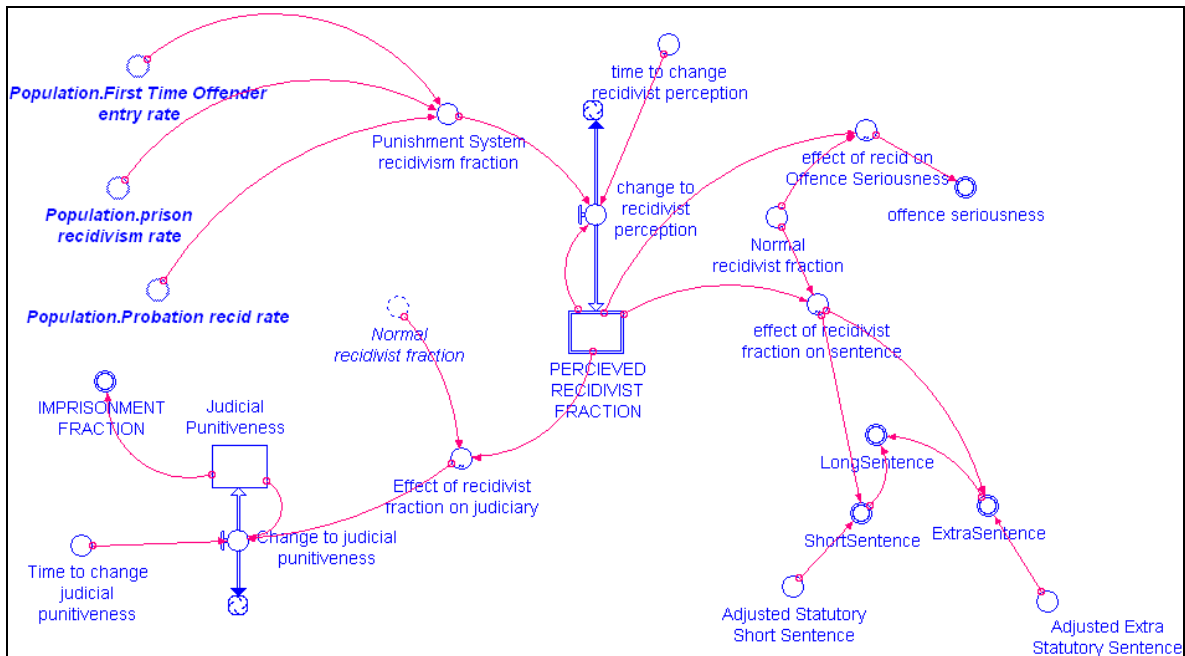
Population.First Time Offender entry rate

Population.prison recidivism rate

Population.Probation recid rate

Punishment System recidivism fraction

time to change recidivist perception

change to recidivist perception

PERCIEVED RECIDIVIST FRACTION

effect of recid on Offence Seriousness

offence seriousness

Normal recidivist fraction

effect of recidivist fraction on sentence

Normal recidivist fraction

IMPRISONMENT FRACTION

Judicial Punitiveness

Effect of recidivist fraction on judiciary

Change to judicial punitiveness

Time to change judicial punitiveness

LongSentence

ShortSentence

ExtraSentence

Adjusted Statutory Short Sentence

Adjusted Extra Statutory Sentence